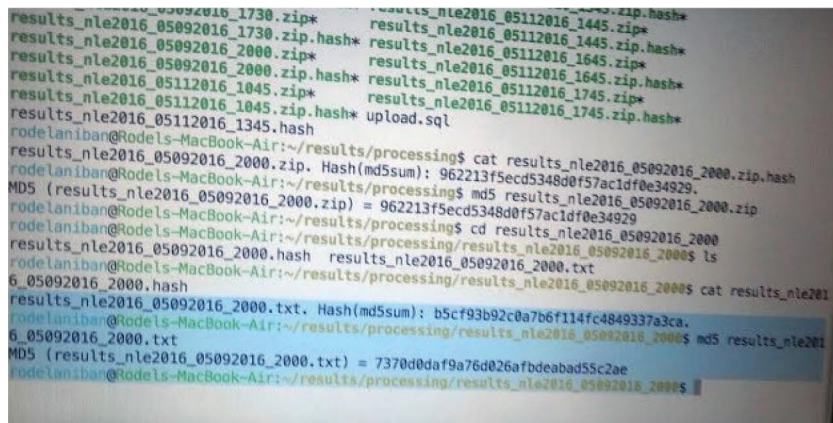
results_nle2016_05092016_1730.zip* results_nle2016_05112016_1445.zip.hash*
results_nle2016_05092016_1730.zip.hash* results_nle2016_05112016_1445.zip.hash*
results_nle2016_05092016_2000.zip* results_nle2016_05112016_1645.zip*
results_nle2016_05092016_2000.zip.hash* results_nle2016_05112016_1645.zip.hash*
results_nle2016_05112016_1045.zip* results_nle2016_05112016_1745.zip*
results_nle2016_05112016_1045.zip.hash* results_nle2016_05112016_1745.zip.hash*
results_nle2016_05112016_1345.hash upload.sql
rodelaniban@Rodels-MacBook-Air:~/results/processing$ cat results_nle2016_05092016_2000.zip.hash
results_nle2016_05092016_2000.zip. Hash(md5sum): 962213f5ecd5348d0f57ac1df0e34929.
rodelaniban@Rodels-MacBook-Air:~/results/processing$ md5 results_nle2016_05092016_2000.zip
MD5 (results_nle2016_05092016_2000.zip) = 962213f5ecd5348d0f57ac1df0e34929
rodelaniban@Rodels-MacBook-Air:~/results/processing$ cd results_nle2016_05092016_2000
rodelaniban@Rodels-MacBook-Air:~/results/processing/results_nle2016_05092016_2000$ ls
results_nle2016_05092016_2000.hash results_nle2016_05092016_2000.txt
rodelaniban@Rodels-MacBook-Air:~/results/processing/results_nle2016_05092016_2000$ cat results_nle2016_05092016_2000.hash
results_nle2016_05092016_2000.txt. Hash(md5sum): b5cf93b92c0a7b6f114fc4849337a3ca.
rodelaniban@Rodels-MacBook-Air:~/results/processing/results_nle2016_05092016_2000$ md5 results_nle2016_05092016_2000.txt
MD5 (results_nle2016_05092016_2000.txt) = 7370d0daf9a76d026afbdeabad55c2ae
rodelaniban@Rodels-MacBook-Air:~/results/processing/results_nle2016_05092016_2000$